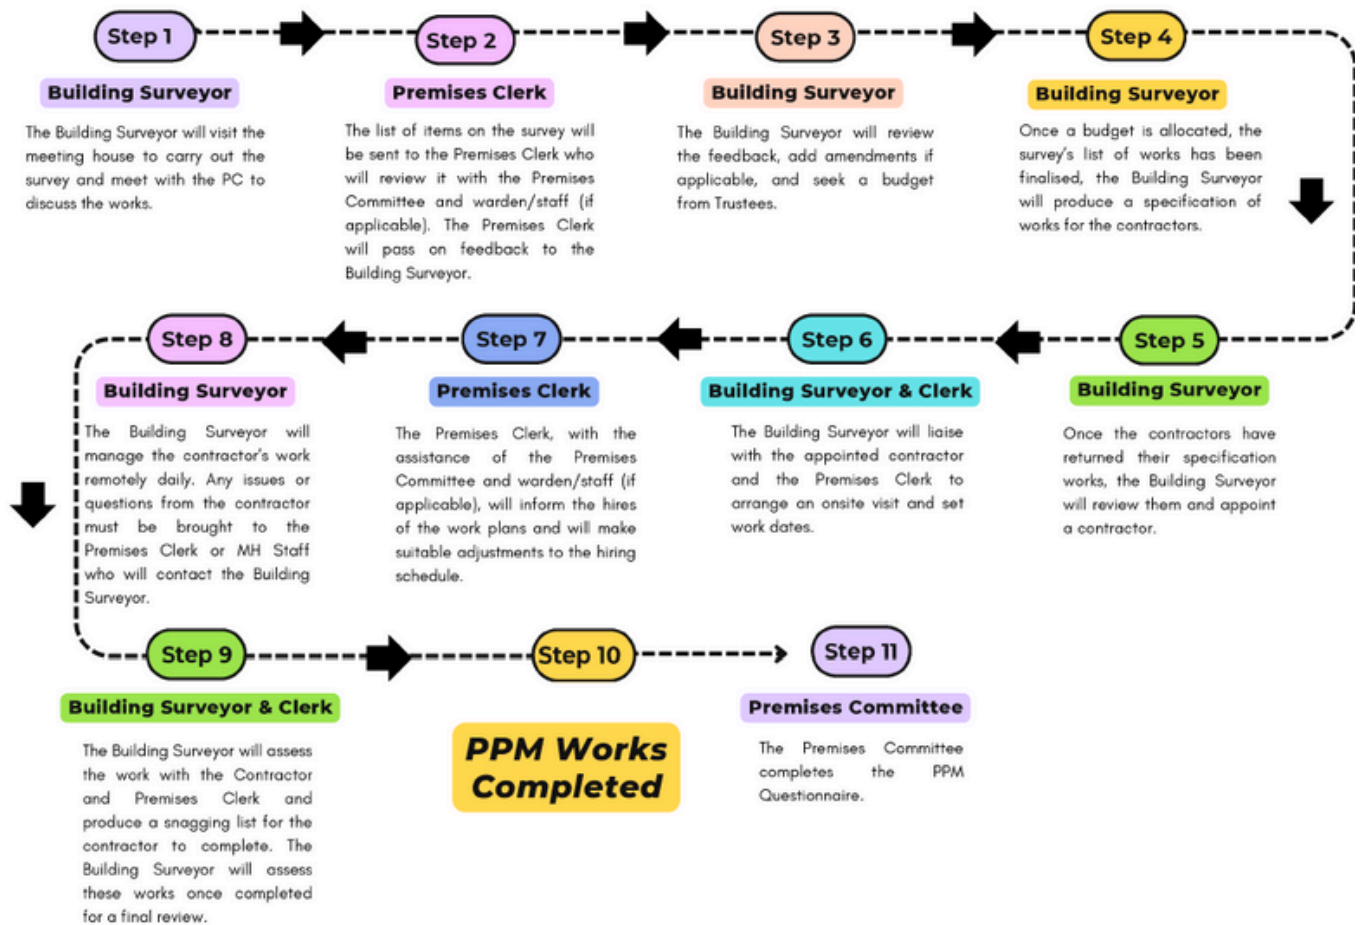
Step 1

Building Surveyor

The Building Surveyor will visit the meeting house to carry out the survey and meet with the PC to discuss the works.

Step 2

Premises Clerk

The list of items on the survey will be sent to the Premises Clerk who will review it with the Premises Committee and warden/staff (if applicable). The Premises Clerk will pass on feedback to the Building Surveyor.

Step 3

Building Surveyor

The Building Surveyor will review the feedback, add amendments if applicable, and seek a budget from Trustees.

Step 4

Building Surveyor

Once a budget is allocated, the survey's list of works has been finalised, the Building Surveyor will produce a specification of works for the contractors.

Step 5

Building Surveyor

Once the contractors have returned their specification works, the Building Surveyor will review them and appoint a contractor.

Step 6

Building Surveyor & Clerk

The Building Surveyor will liaise with the appointed contractor and the Premises Clerk to arrange an onsite visit and set work dates.

Step 7

Premises Clerk

The Premises Clerk, with the assistance of the Premises Committee and warden/staff (if applicable), will inform the hires of the work plans and will make suitable adjustments to the hiring schedule.

Step 8

Building Surveyor

The Building Surveyor will manage the contractor's work remotely daily. Any issues or questions from the contractor must be brought to the Premises Clerk or MH Staff who will contact the Building Surveyor.

Step 9

Building Surveyor & Clerk

The Building Surveyor will assess the work with the Contractor and Premises Clerk and produce a snagging list for the contractor to complete. The Building Surveyor will assess these works once completed for a final review.

Step 10

PPM Works Completed

Step 11

Premises Committee

The Premises Committee completes the PPM Questionnaire.